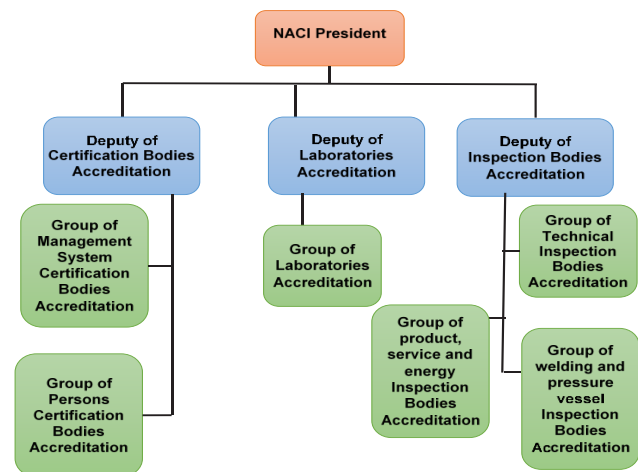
NACI President

Deputy of Certification Bodies Accreditation

Deputy of Laboratories Accreditation

Deputy of Inspection Bodies Accreditation

Group of Management System Certification Bodies Accreditation

Group of Persons Certification Bodies Accreditation

Group of Laboratories Accreditation

Group of Technical Inspection Bodies Accreditation

Group of product, service and energy Inspection Bodies Accreditation

Group of welding and pressure vessel Inspection Bodies Accreditation